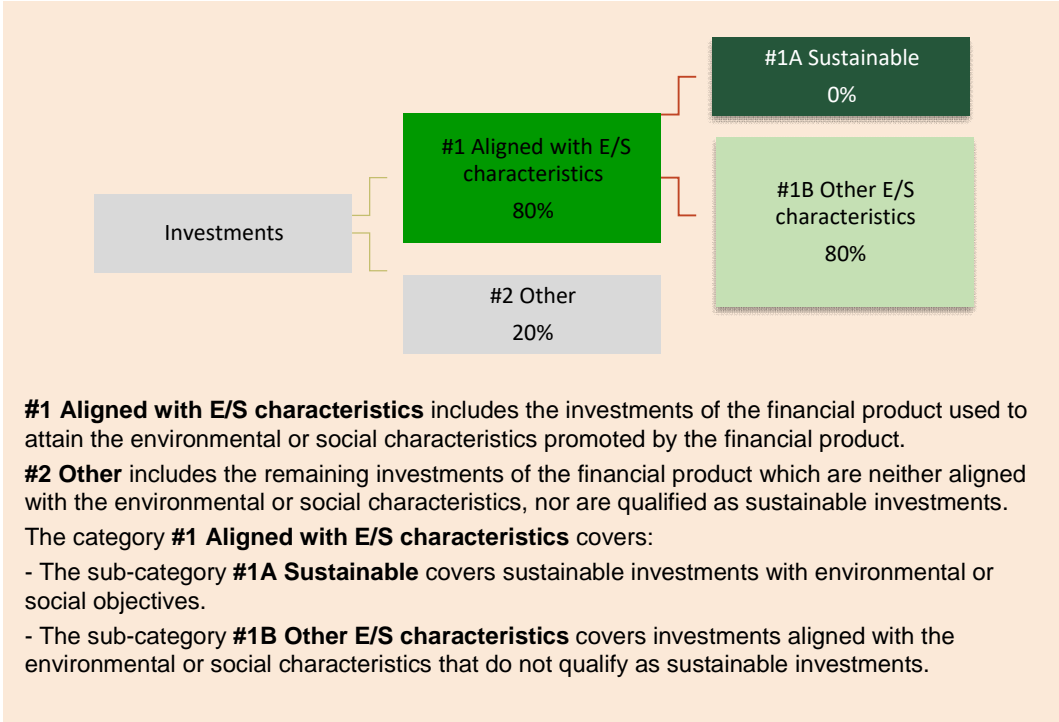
#1A Sustainable
0%

#1 Aligned with E/S characteristics
80%

#1B Other E/S characteristics
80%

Investments

#2 Other
20%

**#1 Aligned with E/S characteristics** includes the investments of the financial product used to attain the environmental or social characteristics promoted by the financial product.

**#2 Other** includes the remaining investments of the financial product which are neither aligned with the environmental or social characteristics, nor are qualified as sustainable investments.

The category **#1 Aligned with E/S characteristics** covers:

- The sub-category **#1A Sustainable** covers sustainable investments with environmental or social objectives.

- The sub-category **#1B Other E/S characteristics** covers investments aligned with the environmental or social characteristics that do not qualify as sustainable investments.